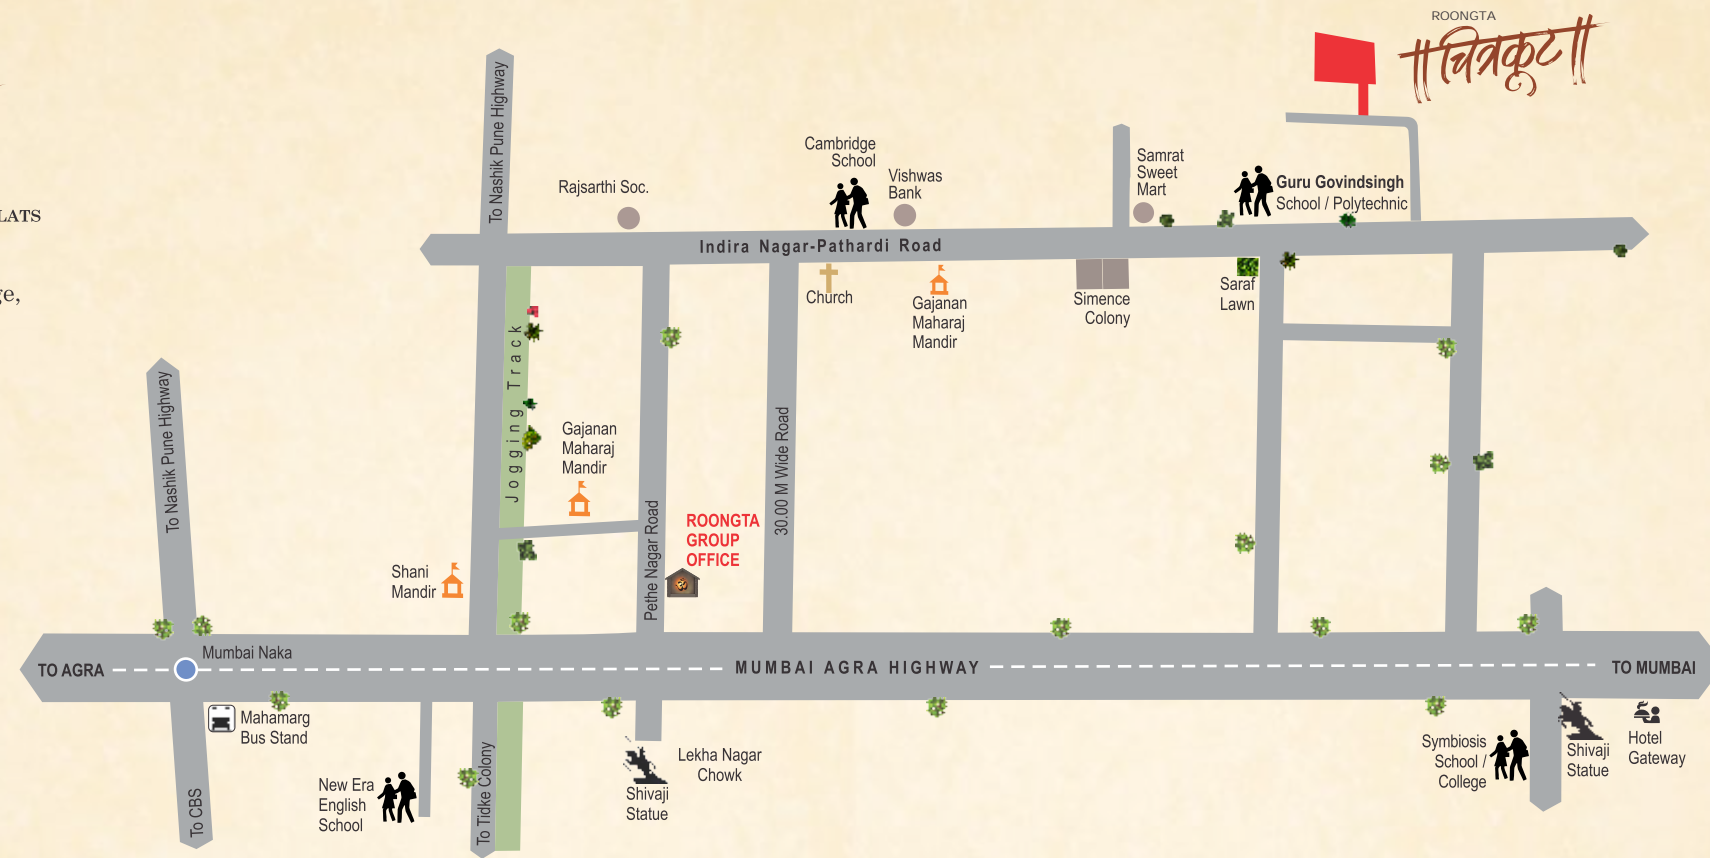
ROONGTA
चित्रकूट

LATS

ge,

To Nashik Pune Highway

Rajsarthi Soc.

Cambridge School

Vishwas Bank

Samrat Sweet Mart

Guru Govindsingh School / Polytechnic

Indira Nagar-Pathardi Road

Church

Gajanan Maharaj Mandir

Simence Colony

Saraf Lawn

Jogging Track

Gajanan Maharaj Mandir

30.00 M Wide Road

Pethe Nagar Road

ROONGTA GROUP OFFICE

To Nashik Pune Highway

Shani Mandir

Mumbai Naka

TO AGRA

MUMBAI AGRA HIGHWAY

TO MUMBAI

Mahamarg Bus Stand

New Era English School

To CBS

To Tidke Colony

Lekha Nagar Chowk

Shivaji Statue

Symbiosis School / College

Shivaji Statue

Hotel Gateway